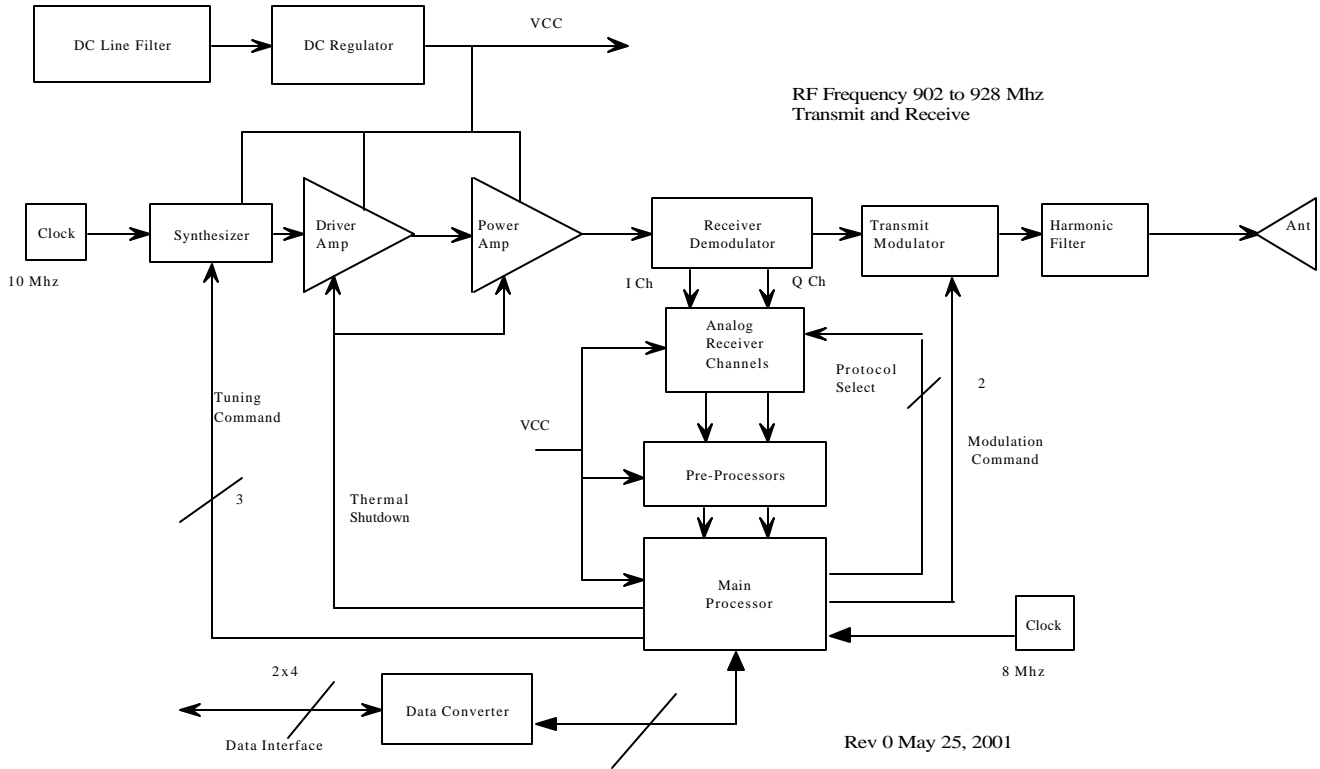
DC Line Filter

DC Regulator

VCC

RF Frequency 902 to 928 Mhz
Transmit and Receive

Clock

10 Mhz

Synthesizer

Driver Amp

Power Amp

Receiver Demodulator

Transmit Modulator

Harmonic Filter

Ant

I Ch

Q Ch

Analog Receiver Channels

Protocol Select

2

Tuning Command

VCC

Modulation Command

Pre-Processors

3

Thermal Shutdown

Main Processor

Clock

8 Mhz

2x4

Data Converter

Data Interface

Rev 0 May 25, 2001